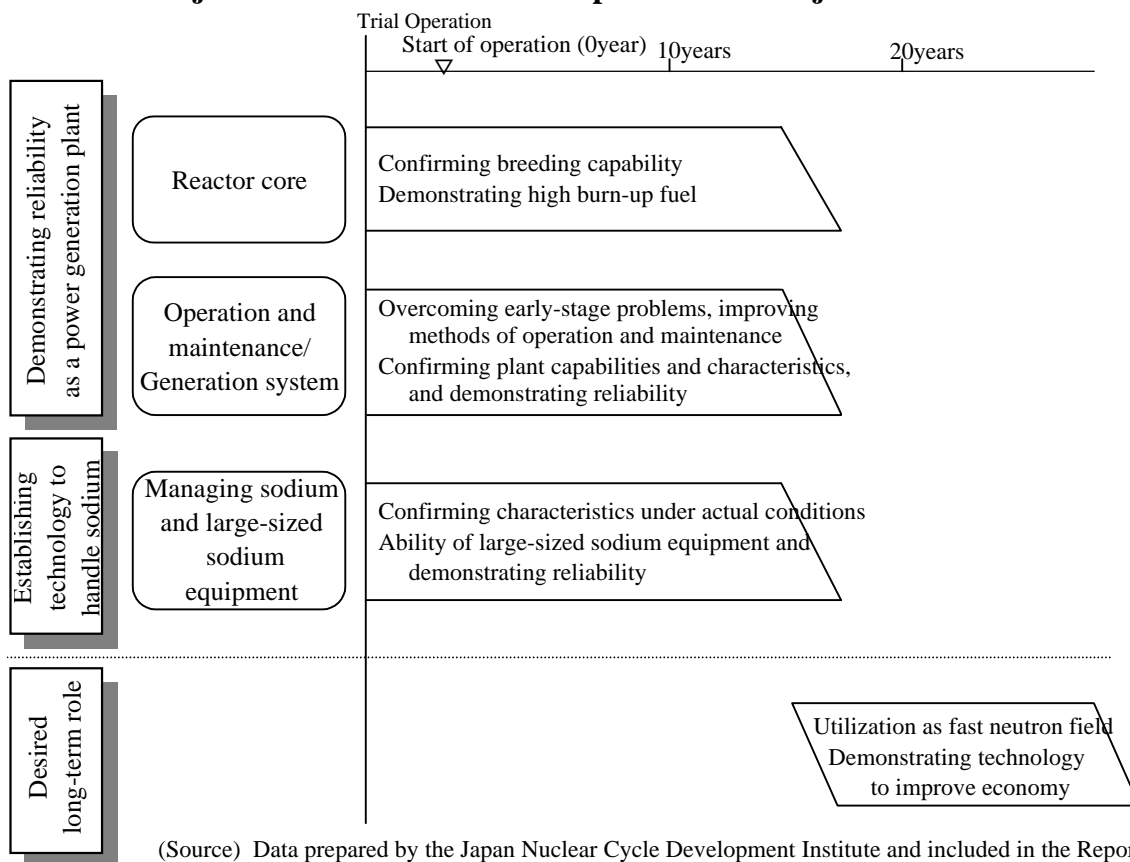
Trial Operation

Start of operation (0year) 10years 20years

Demonstrating reliability as a power generation plant

Reactor core

Confirming breeding capability
Demonstrating high burn-up fuel

Operation and maintenance/ Generation system

Overcoming early-stage problems, improving methods of operation and maintenance
Confirming plant capabilities and characteristics, and demonstrating reliability

Establishing technology to handle sodium

Managing sodium and large-sized sodium equipment

Confirming characteristics under actual conditions
Ability of large-sized sodium equipment and demonstrating reliability

Desired long-term role

Utilization as fast neutron field
Demonstrating technology to improve economy

(Source) Data prepared by the Japan Nuclear Cycle Development Institute and included in the Repor